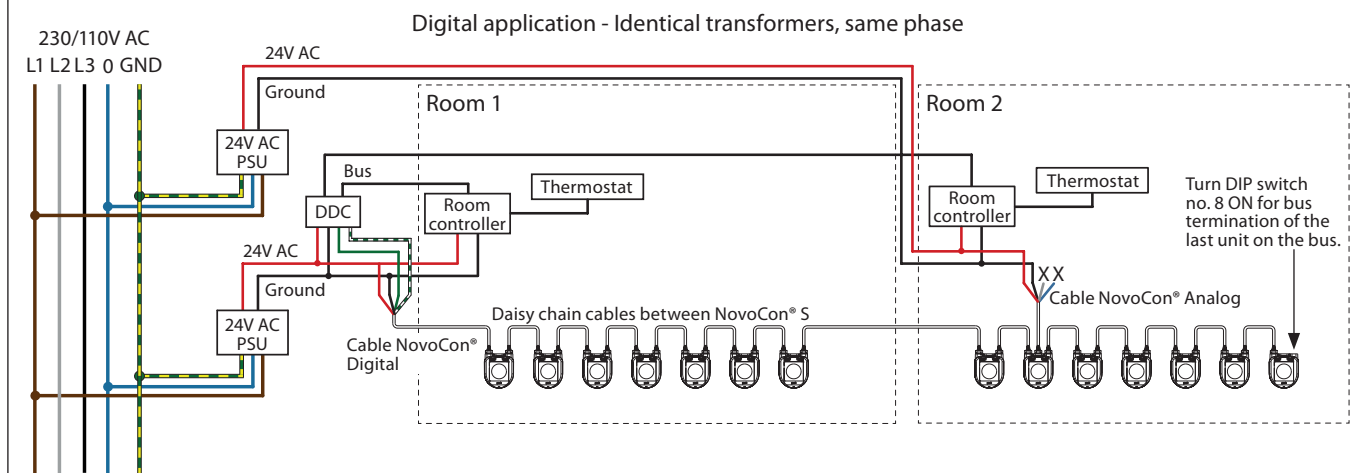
Digital application - Identical transformers, same phase

230/110V AC
L1 L2 L3 0 GND

24V AC
Ground
24V AC PSU

24V AC
Ground
24V AC PSU

Room 1
Bus
DDC
Room controller
Thermostat
Cable NovoCon® Digital
Daisy chain cables between NovoCon® S

Room 2
Room controller
Thermostat
X X
Cable NovoCon® Analog
Turn DIP switch no. 8 ON for bus termination of the last unit on the bus.